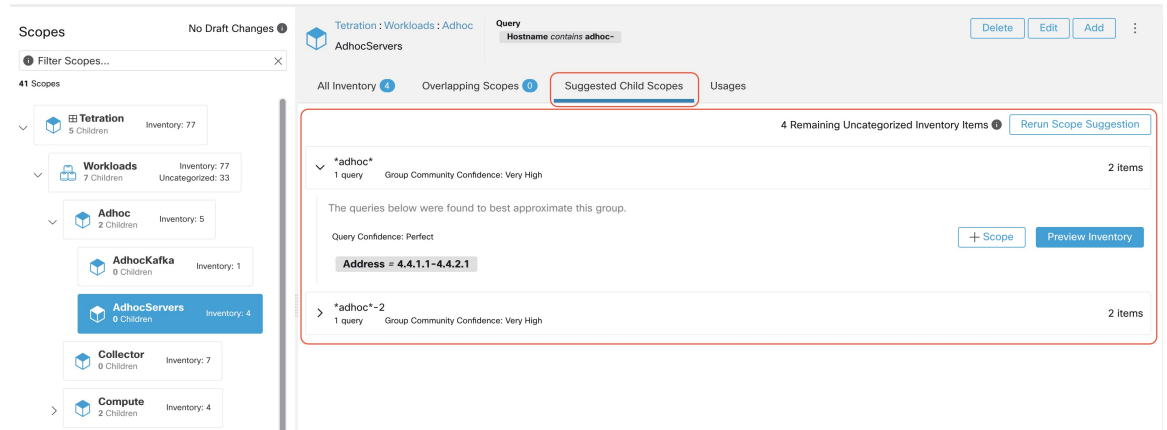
Scopes

No Draft Changes

Filter Scopes...

41 Scopes

Tetration
5 Children
Inventory: 77

Workloads
7 Children
Inventory: 77
Uncategorized: 33

Adhoc
2 Children
Inventory: 5

AdhocKafka
0 Children
Inventory: 1

AdhocServers
0 Children
Inventory: 4

Collector
0 Children
Inventory: 7

Compute
2 Children
Inventory: 4

Tetration : Workloads : Adhoc
AdhocServers

Query
Hostname *contains* adhoc-

Delete Edit Add

All Inventory 4 Overlapping Scopes 0 Suggested Child Scopes Usages

4 Remaining Uncategorized Inventory Items Rerun Scope Suggestion

*adhoc*
1 query Group Community Confidence: Very High
2 items

The queries below were found to best approximate this group.

Query Confidence: Perfect

+ Scope Preview Inventory

Address = 4.4.1.1-4.4.2.1

*adhoc*-2
1 query Group Community Confidence: Very High
2 items